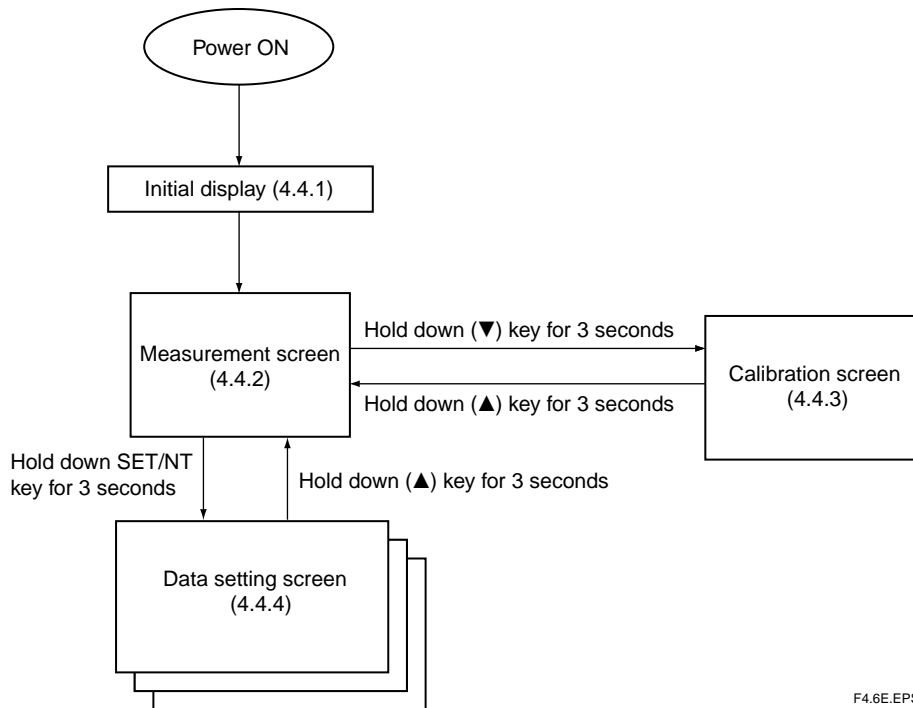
Power ON

Initial display (4.4.1)

Measurement screen (4.4.2)

Hold down (▼) key for 3 seconds

Hold down (▲) key for 3 seconds

Calibration screen (4.4.3)

Hold down SET/NT key for 3 seconds

Hold down (▲) key for 3 seconds

Data setting screen (4.4.4)

F4.6E.EPS